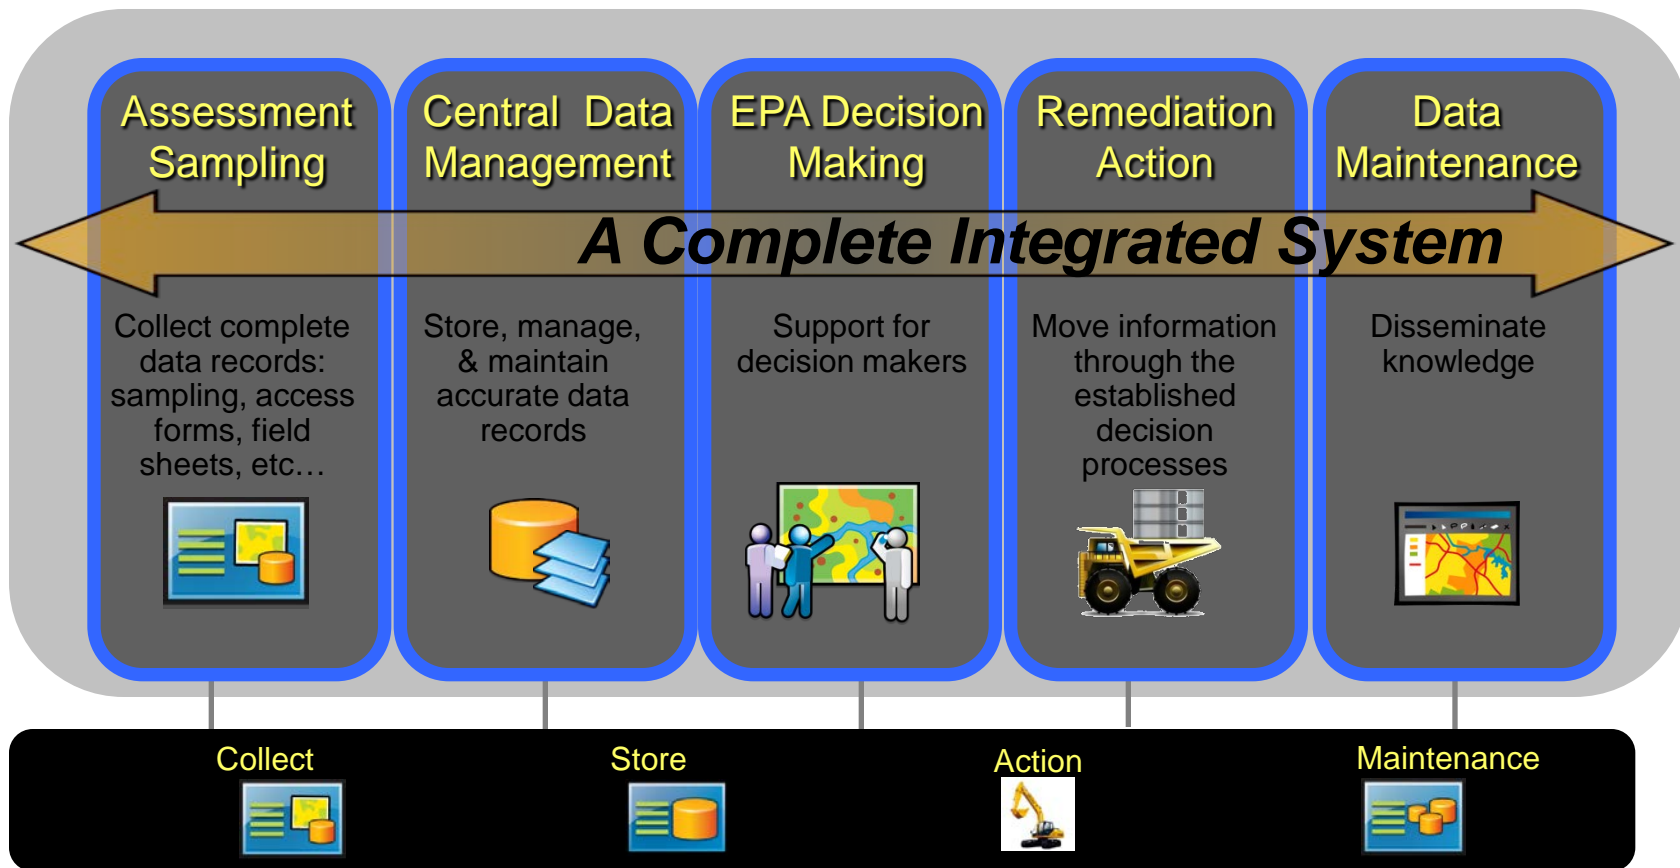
Assessment Sampling

Central Data Management

EPA Decision Making

Remediation Action

Data Maintenance

A Complete Integrated System

Collect complete data records: sampling, access forms, field sheets, etc…

Store, manage, & maintain accurate data records

Support for decision makers

Move information through the established decision processes

Disseminate knowledge

Collect

Store

Action

Maintenance